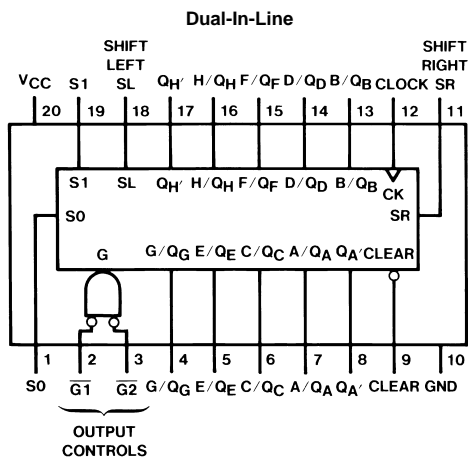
Dual-In-Line

$V_{CC}$ S1 SHIFT LEFT SL $Q_{H'}$ H/$Q_H$ F/$Q_F$ D/$Q_D$ B/$Q_B$ CLOCK SHIFT RIGHT SR

20 19 18 17 16 15 14 13 12 11

S1 SL $Q_{H'}$ H/$Q_H$ F/$Q_F$ D/$Q_D$ B/$Q_B$ CK

S0 SR

G

G/$Q_G$ E/$Q_E$ C/$Q_C$ A/$Q_A$ $Q_{A'}$ CLEAR

1 2 3 4 5 6 7 8 9 10

S0 $\overline{G1}$ $\overline{G2}$ G/$Q_G$ E/$Q_E$ C/$Q_C$ A/$Q_A$ $Q_{A'}$ CLEAR GND

OUTPUT CONTROLS